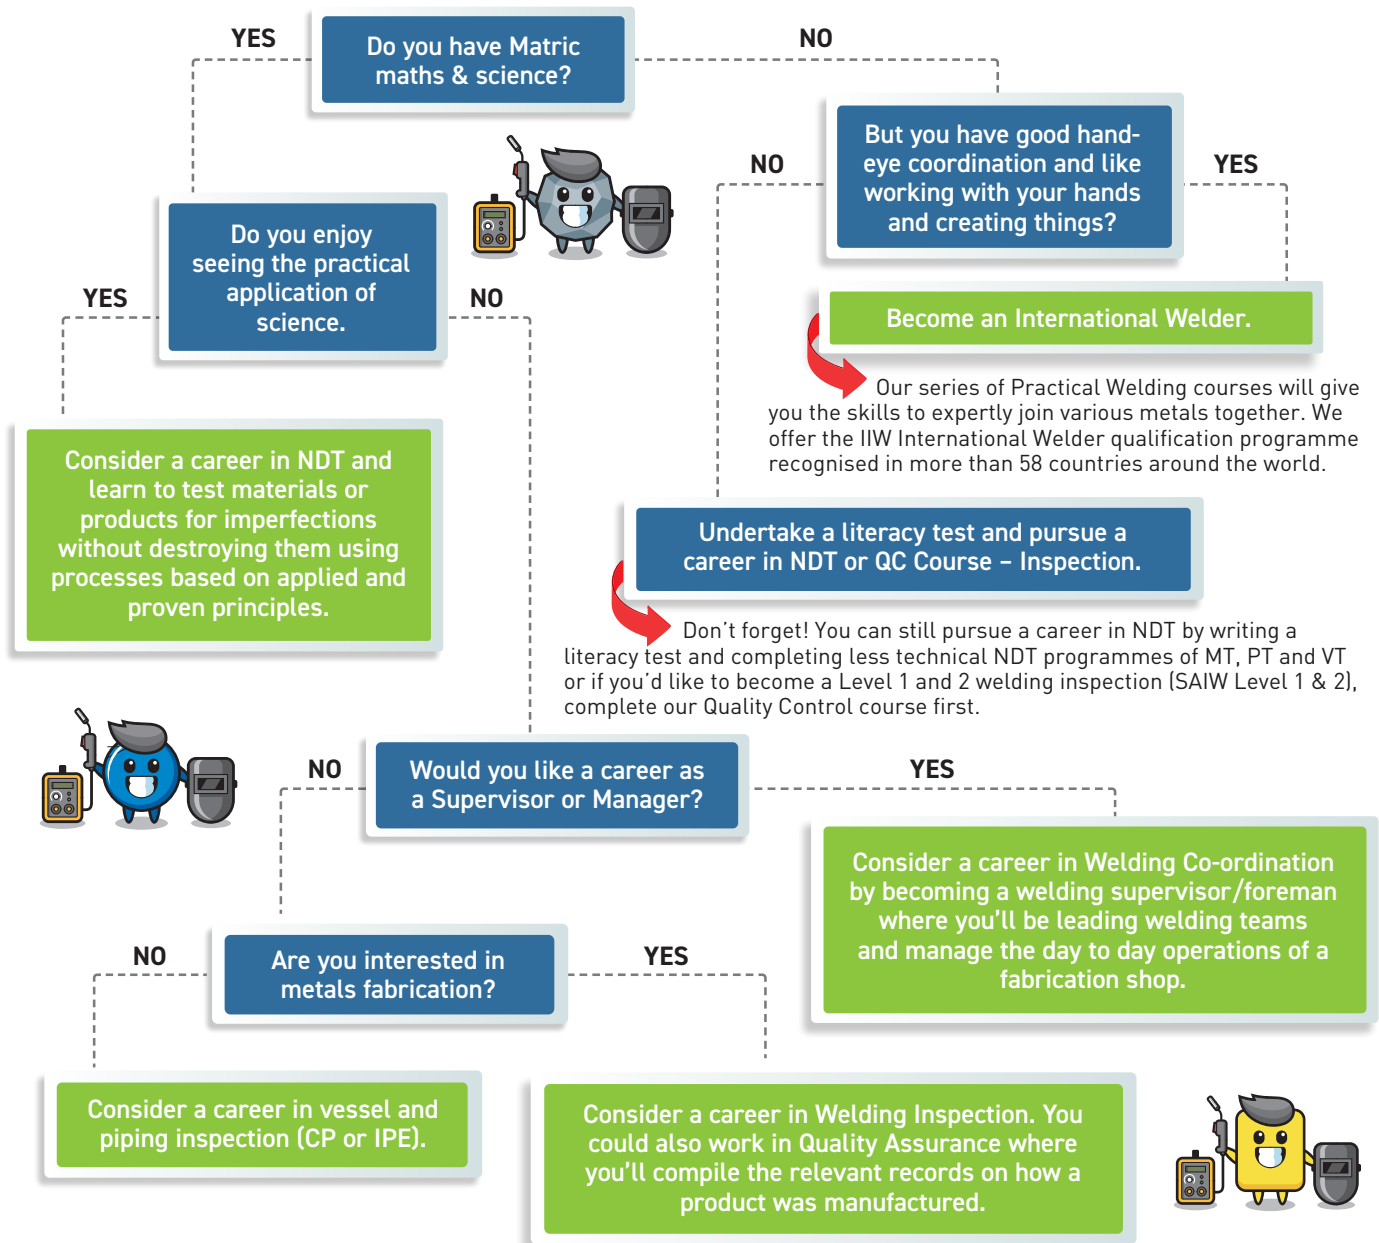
YES

Do you have Matric maths & science?

NO

NO

But you have good hand-eye coordination and like working with your hands and creating things?

YES

YES

Do you enjoy seeing the practical application of science.

NO

Become an International Welder.

Our series of Practical Welding courses will give you the skills to expertly join various metals together. We offer the IIW International Welder qualification programme recognised in more than 58 countries around the world.

Consider a career in NDT and learn to test materials or products for imperfections without destroying them using processes based on applied and proven principles.

Undertake a literacy test and pursue a career in NDT or QC Course – Inspection.

Don't forget! You can still pursue a career in NDT by writing a literacy test and completing less technical NDT programmes of MT, PT and VT or if you'd like to become a Level 1 and 2 welding inspection (SAIW Level 1 & 2), complete our Quality Control course first.

NO

Would you like a career as a Supervisor or Manager?

YES

Consider a career in Welding Co-ordination by becoming a welding supervisor/foreman where you'll be leading welding teams and manage the day to day operations of a fabrication shop.

NO

Are you interested in metals fabrication?

YES

Consider a career in vessel and piping inspection (CP or IPE).

Consider a career in Welding Inspection. You could also work in Quality Assurance where you'll compile the relevant records on how a product was manufactured.